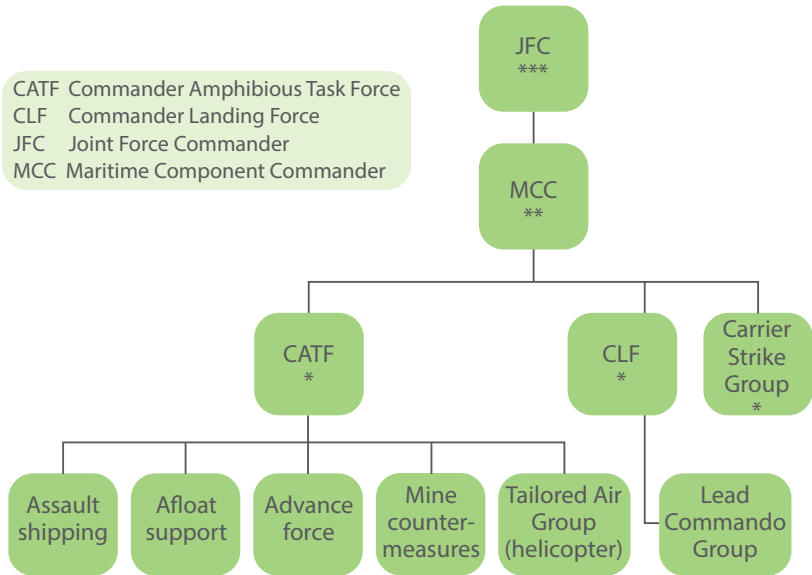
CATF Commander Amphibious Task Force
CLF Commander Landing Force
JFC Joint Force Commander
MCC Maritime Component Commander

JFC
***

MCC
**

CATF
*

CLF
*

Carrier Strike Group
*

Assault shipping

Afloat support

Advance force

Mine counter-measures

Tailored Air Group (helicopter)

Lead Commando Group